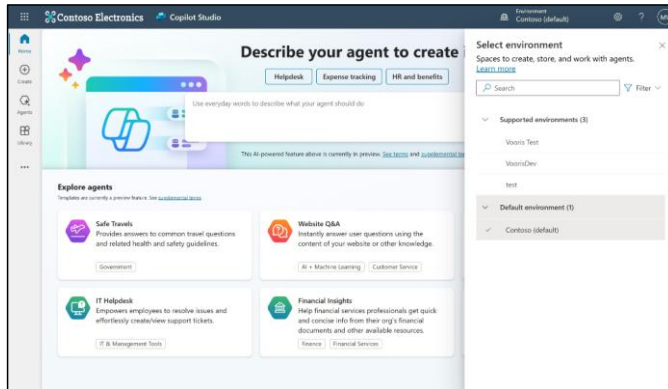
Contoso Electronics Copilot Studio

Environment
Contoso (default)

?

MI

Home

Create

Agents

Library

...

Describe your agent to create

Helpdesk

Expense tracking

HR and benefits

Use everyday words to describe what your agent should do

This AI-powered feature above is currently in preview. See terms and supplemental

Explore agents

Templates are currently a preview feature. See supplemental terms

Safe Travels
Provides answers to common travel questions and related health and safety guidelines.

Government

Website Q&A
Instantly answer user questions using the content of your website or other knowledge.

AI + Machine Learning

Customer Service

IT Helpdesk
Empowers employees to resolve issues and effortlessly create/view support tickets.

IT & Management Tools

Financial Insights
Help financial services professionals get quick and concise info from their org's financial documents and other available resources.

Finance

Financial Services

Select environment

Spaces to create, store, and work with agents. Learn more

Search

Filter

Supported environments (3)

Vooris Test

VoorisDev

test

Default environment (1)

Contoso (default)